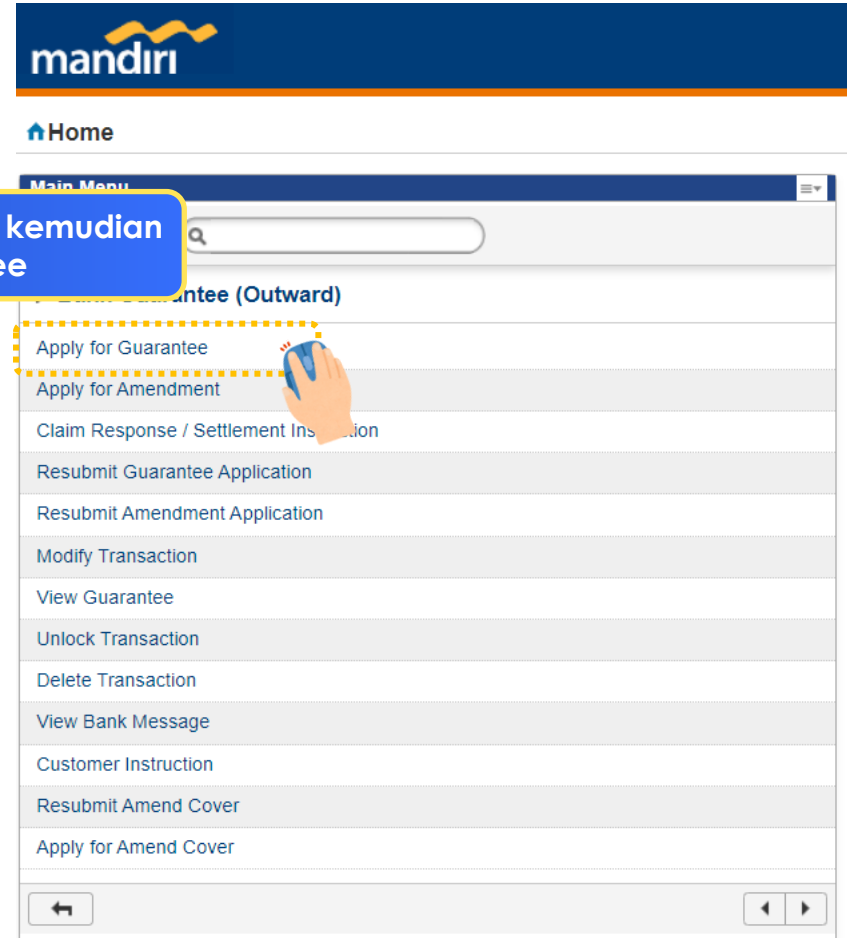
mandiri

Home

Main Menu

kemudian
ee

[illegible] antee (Outward)

Apply for Guarantee

Apply for Amendment

Claim Response / Settlement Ins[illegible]ion

Resubmit Guarantee Application

Resubmit Amendment Application

Modify Transaction

View Guarantee

Unlock Transaction

Delete Transaction

View Bank Message

Customer Instruction

Resubmit Amend Cover

Apply for Amend Cover